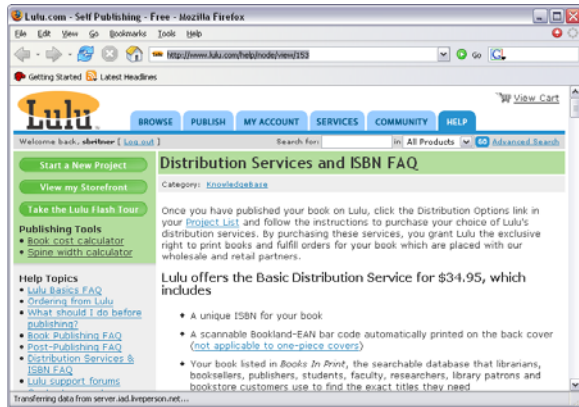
Lulu.com - Self Publishing - Free - Mozilla Firefox

File Edit View Go Bookmarks Tools Help

http://www.lulu.com/help/node/view/153

Go

Getting Started Latest Headlines

Lulu

View Cart

BROWSE PUBLISH MY ACCOUNT SERVICES COMMUNITY HELP

Welcome back, sbritner [ Log out ]

Search for: in All Products Go Advanced Search

Start a New Project

View my Storefront

Take the Lulu Flash Tour

Publishing Tools
• Book cost calculator
• Spine width calculator

Help Topics
• Lulu Basics FAQ
• Ordering from Lulu
• What should I do before publishing?
• Book Publishing FAQ
• Post-Publishing FAQ
• Distribution Services & ISBN FAQ
• Lulu support forums

Distribution Services and ISBN FAQ

Category: Knowledgebase

Once you have published your book on Lulu, click the Distribution Options link in your Project List and follow the instructions to purchase your choice of Lulu's distribution services. By purchasing these services, you grant Lulu the exclusive right to print books and fulfill orders for your book which are placed with our wholesale and retail partners.

Lulu offers the Basic Distribution Service for $34.95, which includes

• A unique ISBN for your book

• A scannable Bookland-EAN bar code automatically printed on the back cover (not applicable to one-piece covers)

• Your book listed in Books In Print, the searchable database that librarians, booksellers, publishers, students, faculty, researchers, library patrons and bookstore customers use to find the exact titles they need

Transferring data from server.iad.liveperson.net...